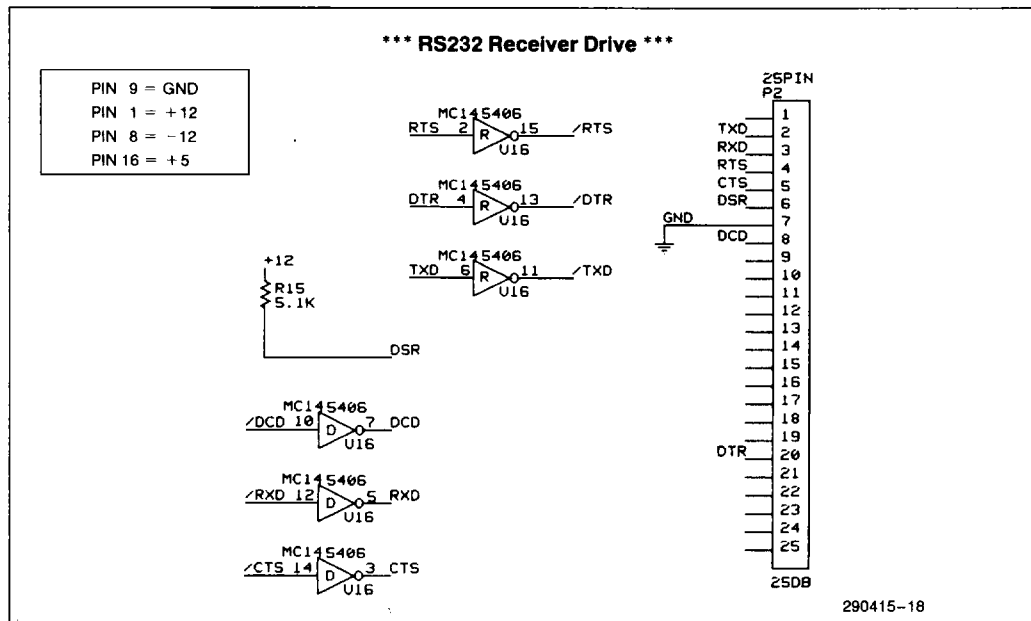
*** RS232 Receiver Drive ***

| PIN 9 = GND |
|---|
| PIN 1 = +12 |
| PIN 8 = −12 |
| PIN 16 = +5 |

MC145406
RTS 2 R 15 /RTS
U16

MC145406
DTR 4 R 13 /DTR
U16

MC145406
TXD 6 R 11 /TXD
U16

+12
R15
5.1K
DSR

MC145406
/DCD 10 D 7 DCD
U16

MC145406
/RXD 12 D 5 RXD
U16

MC145406
/CTS 14 D 3 CTS
U16

25PIN
P2
1
TXD 2
RXD 3
RTS 4
CTS 5
DSR 6
GND 7
DCD 8
9
10
11
12
13
14
15
16
17
18
19
DTR 20
21
22
23
24
25
25DB

290415–18